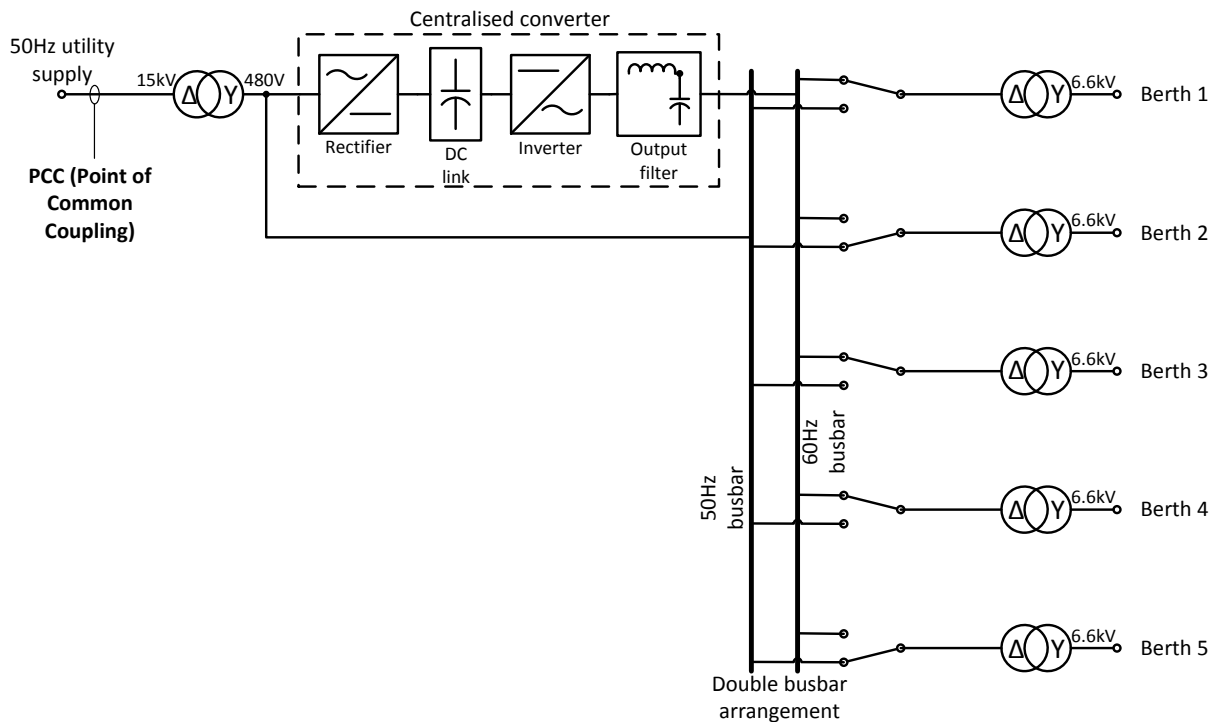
Centralised converter

50Hz utility supply

15kV Δ Y 480V

Rectifier

DC link

Inverter

Output filter

PCC (Point of Common Coupling)

Δ Y 6.6kV Berth 1

Δ Y 6.6kV Berth 2

Δ Y 6.6kV Berth 3

Δ Y 6.6kV Berth 4

Δ Y 6.6kV Berth 5

60Hz busbar

50Hz busbar

Double busbar arrangement